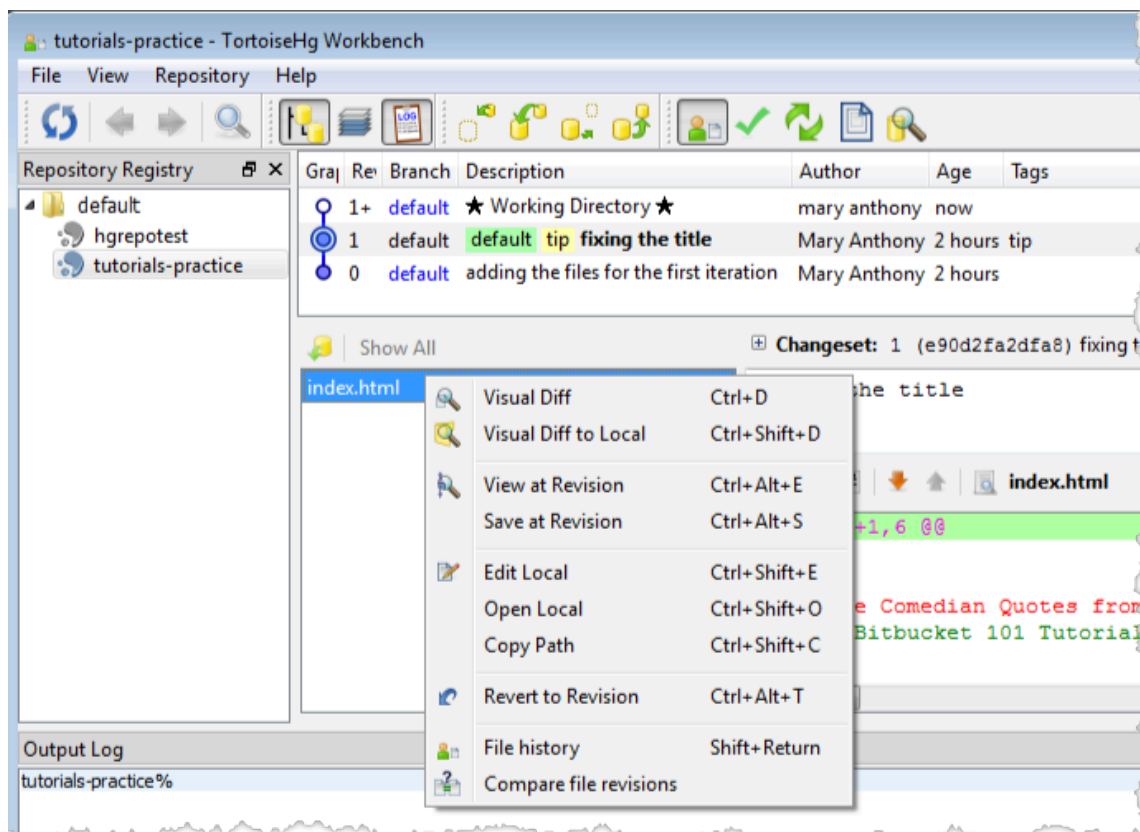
tutorials-practice - TortoiseHg Workbench

File View Repository Help

Repository Registry

default
hgrepotest
tutorials-practice

| Gra | Re | Branch | Description | Author | Age | Tags |
|---|---|---|---|---|---|---|
| | 1+ | default | ★ Working Directory ★ | mary anthony | now | |
| | 1 | default | default tip fixing the title | Mary Anthony | 2 hours | tip |
| | 0 | default | adding the files for the first iteration | Mary Anthony | 2 hours | |

Show All

Changeset: 1 (e90d2fa2dfa8) fixing t

index.html

he title

index.html

+1,6 @@

e Comedian Quotes from
Bitbucket 101 Tutorial

Visual Diff Ctrl+D
Visual Diff to Local Ctrl+Shift+D
View at Revision Ctrl+Alt+E
Save at Revision Ctrl+Alt+S
Edit Local Ctrl+Shift+E
Open Local Ctrl+Shift+O
Copy Path Ctrl+Shift+C
Revert to Revision Ctrl+Alt+T
File history Shift+Return
Compare file revisions

Output Log
tutorials-practice%